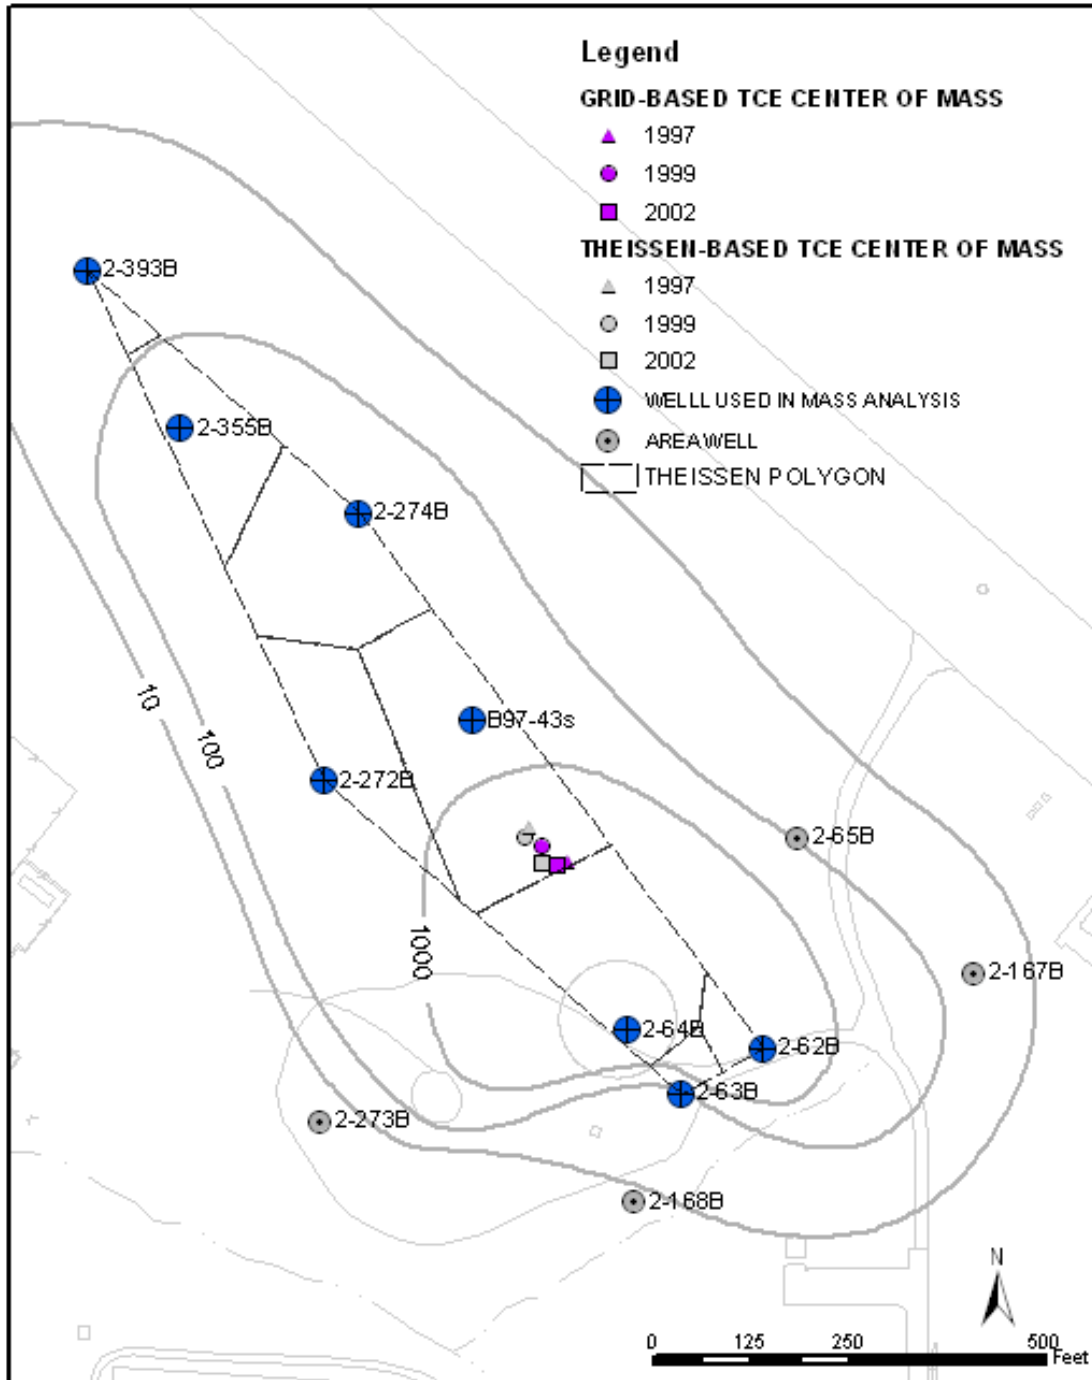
Legend
GRID-BASED TCE CENTER OF MASS
1997
1999
2002
THEISSEN-BASED TCE CENTER OF MASS
1997
1999
2002
WELLL USED IN MASS ANALYSIS
AREA WELL
THEISSEN POLYGON

2-393B
2-355B
2-274B
B97-43s
2-272B
2-65B
2-167B
2-64B
2-62B
2-63B
2-273B
2-168B
10
100
1000

N
0 125 250 500
Feet